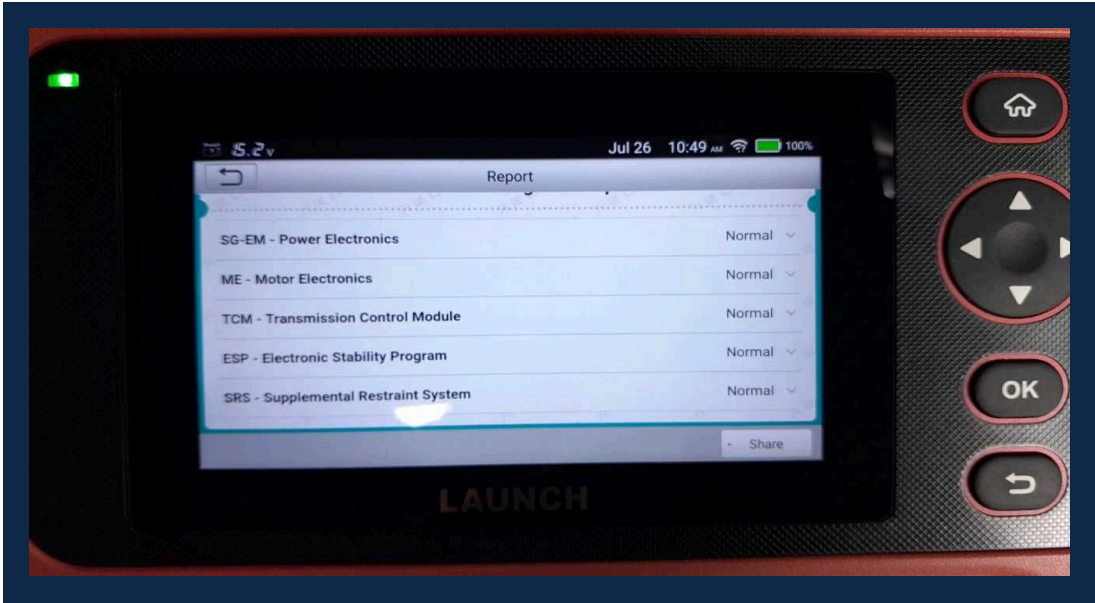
5.2v Jul 26 10:49 AM 100%

Report

SG-EM - Power Electronics Normal

ME - Motor Electronics Normal

TCM - Transmission Control Module Normal

ESP - Electronic Stability Program Normal

SRS - Supplemental Restraint System Normal

Share

LAUNCH

OK